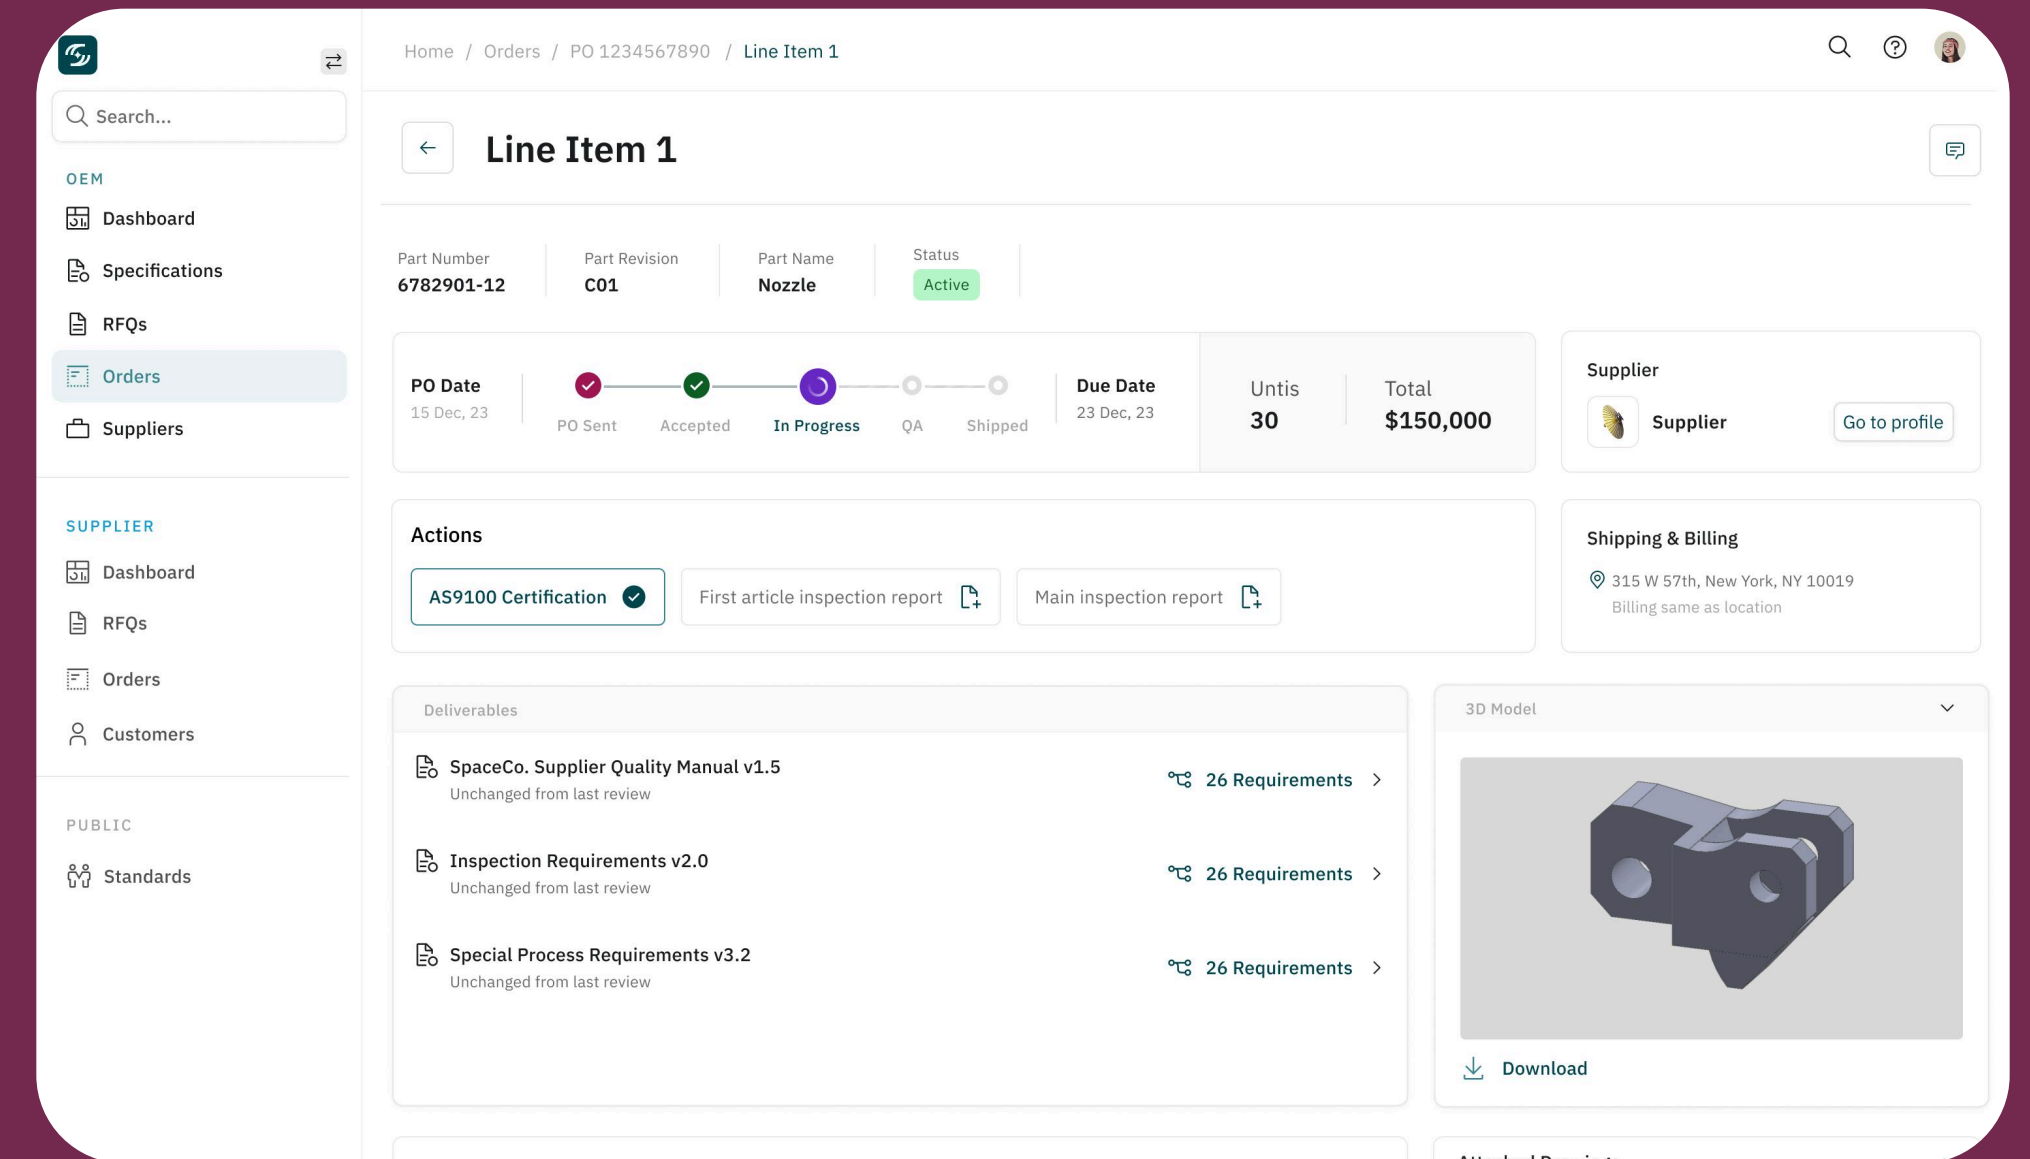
Search...

OEM
Dashboard
Specifications
RFQs
Orders
Suppliers

SUPPLIER
Dashboard
RFQs
Orders
Customers

PUBLIC
Standards

Home / Orders / PO 1234567890 / Line Item 1

Line Item 1

Part Number
6782901-12

Part Revision
C01

Part Name
Nozzle

Status
Active

PO Date
15 Dec, 23

PO Sent
Accepted
In Progress
QA
Shipped

Due Date
23 Dec, 23

Untis
30

Total
$150,000

Supplier
Supplier
Go to profile

Actions
AS9100 Certification
First article inspection report
Main inspection report

Shipping & Billing
315 W 57th, New York, NY 10019
Billing same as location

Deliverables

SpaceCo. Supplier Quality Manual v1.5
Unchanged from last review
26 Requirements

Inspection Requirements v2.0
Unchanged from last review
26 Requirements

Special Process Requirements v3.2
Unchanged from last review
26 Requirements

3D Model

Download

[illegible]